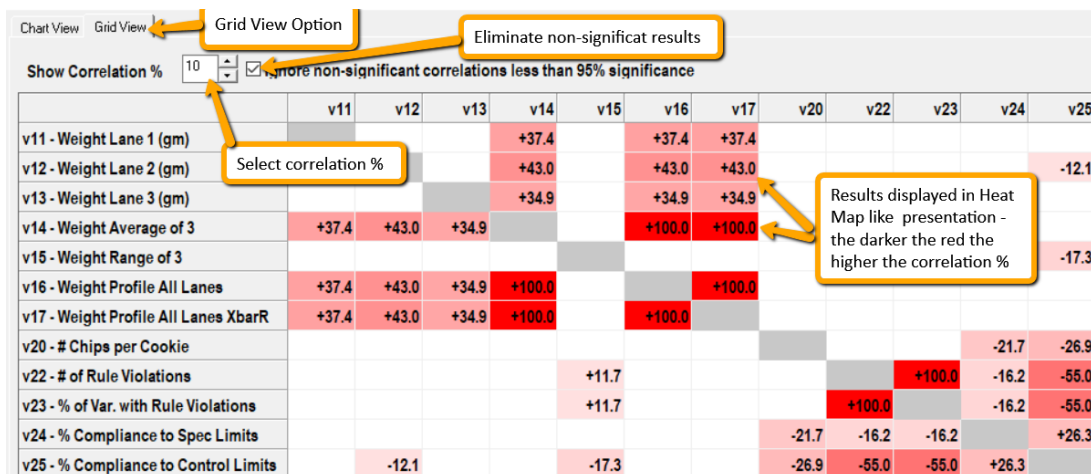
Chart View Grid View

Grid View Option

Eliminate non-significat results

Show Correlation % 10 Ignore non-significant correlations less than 95% significance

Select correlation %

Results displayed in Heat Map like presentation - the darker the red the higher the correlation %

| | v11 | v12 | v13 | v14 | v15 | v16 | v17 | v20 | v22 | v23 | v24 | v25 |
|---|---|---|---|---|---|---|---|---|---|---|---|---|
| v11 - Weight Lane 1 (gm) | | | | +37.4 | | +37.4 | +37.4 | | | | | |
| v12 - Weight Lane 2 (gm) | | | | +43.0 | | +43.0 | +43.0 | | | | | -12.1 |
| v13 - Weight Lane 3 (gm) | | | | +34.9 | | +34.9 | +34.9 | | | | | |
| v14 - Weight Average of 3 | +37.4 | +43.0 | +34.9 | | | +100.0 | +100.0 | | | | | |
| v15 - Weight Range of 3 | | | | | | | | | | | | -17.3 |
| v16 - Weight Profile All Lanes | +37.4 | +43.0 | +34.9 | +100.0 | | | +100.0 | | | | | |
| v17 - Weight Profile All Lanes XbarR | +37.4 | +43.0 | +34.9 | +100.0 | | +100.0 | | | | | | |
| v20 - # Chips per Cookie | | | | | | | | | | | -21.7 | -26.9 |
| v22 - # of Rule Violations | | | | | +11.7 | | | | | +100.0 | -16.2 | -55.0 |
| v23 - % of Var. with Rule Violations | | | | | +11.7 | | | | +100.0 | | -16.2 | -55.0 |
| v24 - % Compliance to Spec Limits | | | | | | | | -21.7 | -16.2 | -16.2 | | +26.3 |
| v25 - % Compliance to Control Limits | | -12.1 | | | -17.3 | | | -26.9 | -55.0 | -55.0 | +26.3 | |